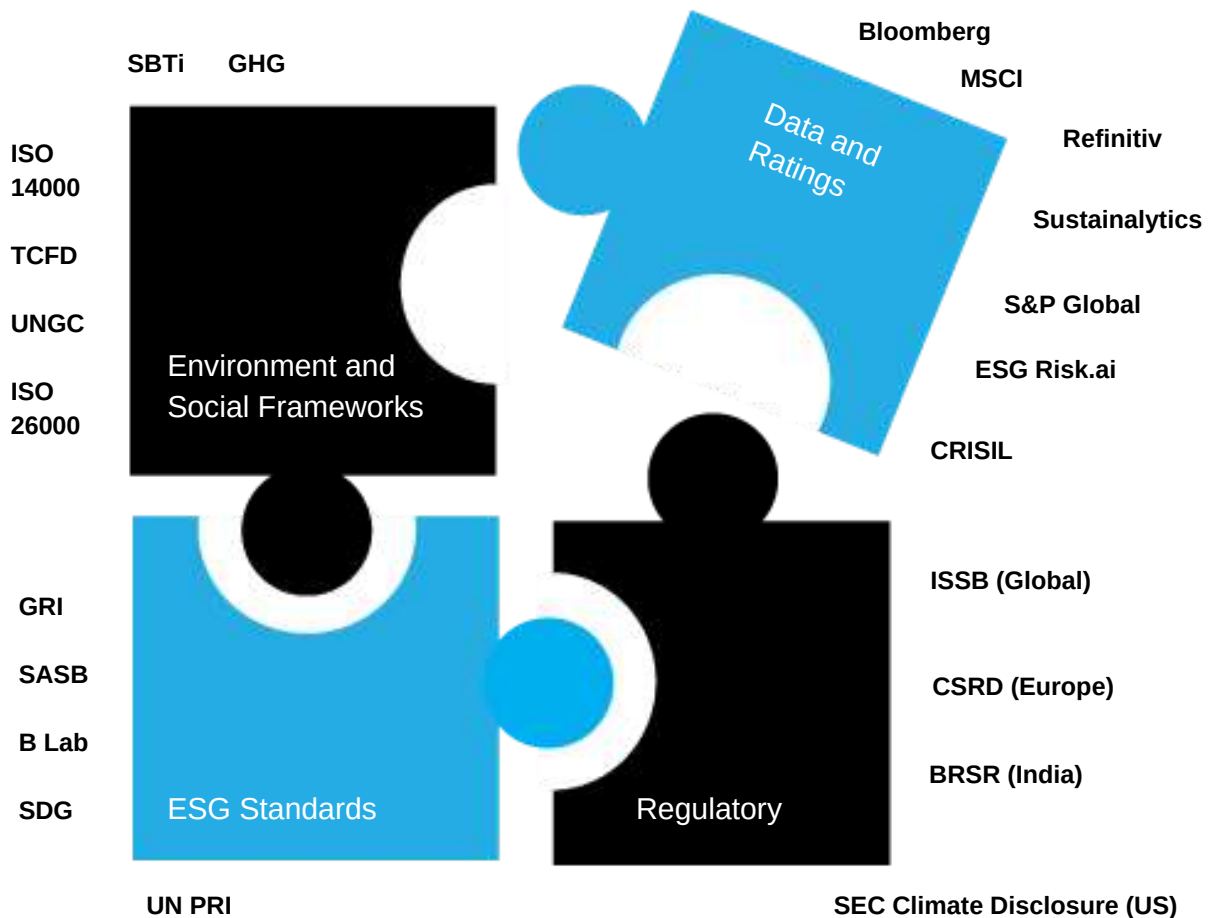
SBTi GHG

ISO 14000

TCFD

UNGC

ISO 26000

Environment and Social Frameworks

Bloomberg

MSCI

Refinitiv

Sustainalytics

S&P Global

ESG Risk.ai

CRISIL

Data and Ratings

GRI

SASB

B Lab

SDG

ESG Standards

UN PRI

ISSB (Global)

CSRD (Europe)

BRSR (India)

Regulatory

SEC Climate Disclosure (US)